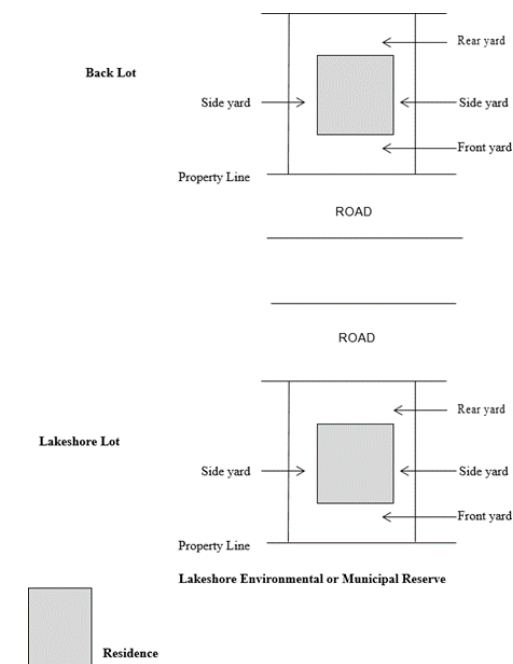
Back Lot

Rear yard

Side yard

Side yard

Front yard

Property Line

ROAD

ROAD

Lakeshore Lot

Rear yard

Side yard

Side yard

Front yard

Property Line

Lakeshore Environmental or Municipal Reserve

Residence